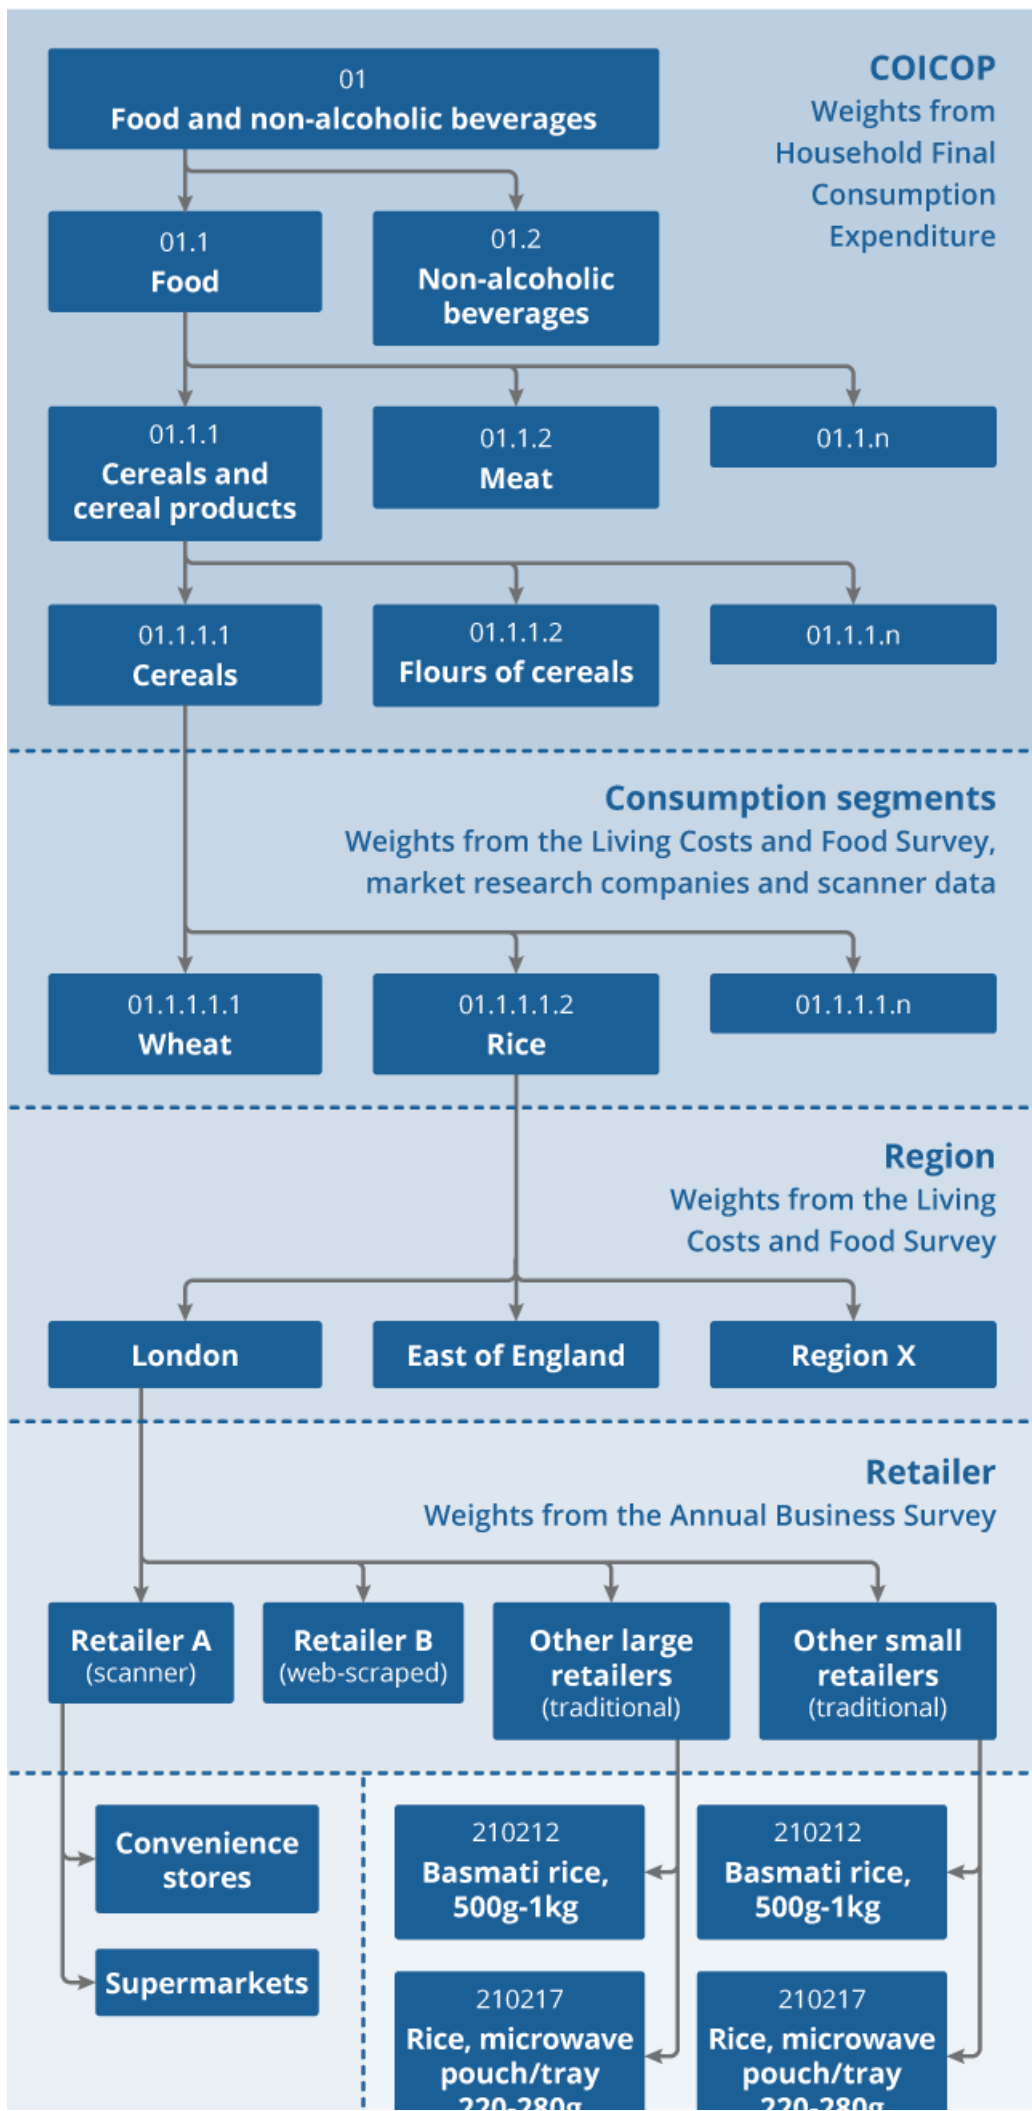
COICOP
Weights from Household Final Consumption Expenditure

01
Food and non-alcoholic beverages

01.1
Food

01.2
Non-alcoholic beverages

01.1.1
Cereals and cereal products

01.1.2
Meat

01.1.n

01.1.1.1
Cereals

01.1.1.2
Flours of cereals

01.1.1.n

Consumption segments
Weights from the Living Costs and Food Survey, market research companies and scanner data

01.1.1.1.1
Wheat

01.1.1.1.2
Rice

01.1.1.1.n

Region
Weights from the Living Costs and Food Survey

London

East of England

Region X

Retailer
Weights from the Annual Business Survey

Retailer A
(scanner)

Retailer B
(web-scraped)

Other large retailers
(traditional)

Other small retailers
(traditional)

Convenience stores

Supermarkets

210212
Basmati rice, 500g-1kg

210212
Basmati rice, 500g-1kg

210217
Rice, microwave pouch/tray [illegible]

210217
Rice, microwave pouch/tray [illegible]